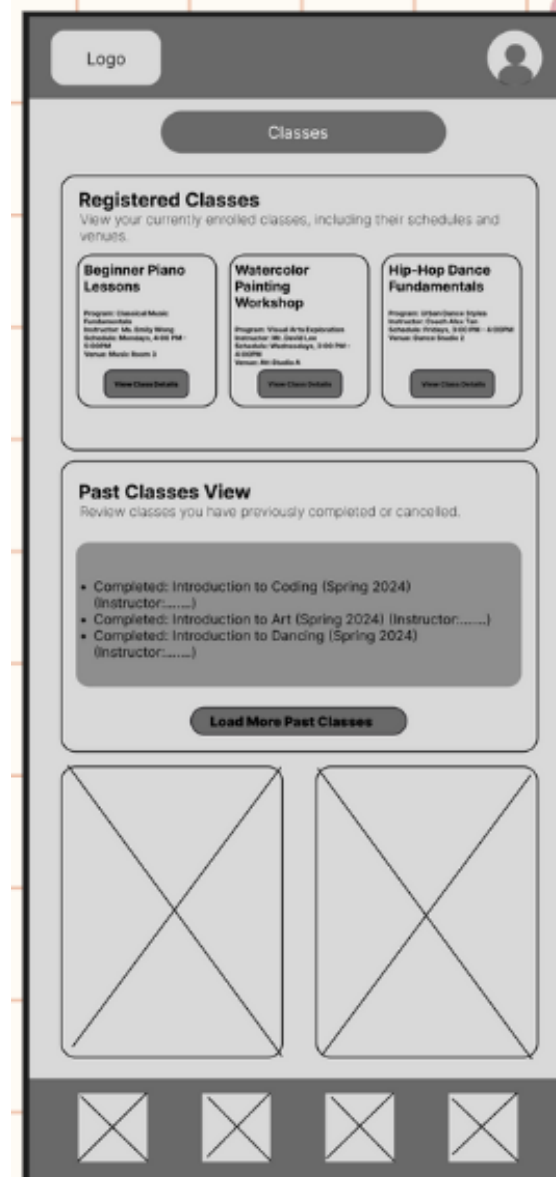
Logo

Classes

Registered Classes
View your currently enrolled classes, including their schedules and venues.

Beginner Piano Lessons

Program: Classical Music Fundamentals
Instructor: Ms. Emily Wong
Schedule: Mondays, 4:00 PM - 5:00PM
Venue: Music Room 3

View Class Details

Watercolor Painting Workshop

Program: Visual Arts Exploration
Instructor: Mr. David Lee
Schedule: Wednesdays, 3:00 PM - 4:00PM
Venue: Art Studio A

View Class Details

Hip-Hop Dance Fundamentals

Program: Urban Dance Styles
Instructor: Coach Alex Tan
Schedule: Fridays, 5:00 PM - 6:00PM
Venue: Dance Studio 2

View Class Details

Past Classes View
Review classes you have previously completed or cancelled.

• Completed: Introduction to Coding (Spring 2024) (Instructor:.......)
• Completed: Introduction to Art (Spring 2024) (Instructor:.......)
• Completed: Introduction to Dancing (Spring 2024) (Instructor:.......)

Load More Past Classes